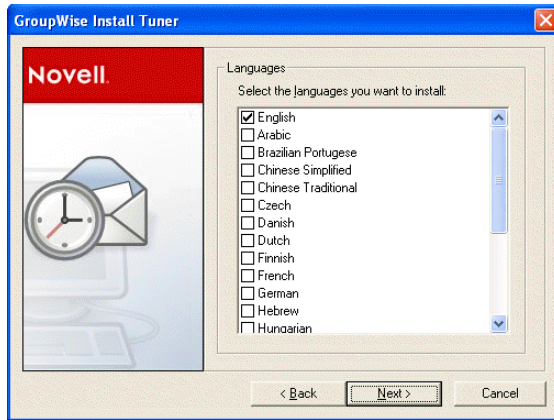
GroupWise Install Tuner

Novell.

Languages

Select the languages you want to install:

☑ English
☐ Arabic
☐ Brazilian Portugese
☐ Chinese Simplified
☐ Chinese Traditional
☐ Czech
☐ Danish
☐ Dutch
☐ Finnish
☐ French
☐ German
☐ Hebrew
☐ Hungarian

< Back
Next >
Cancel